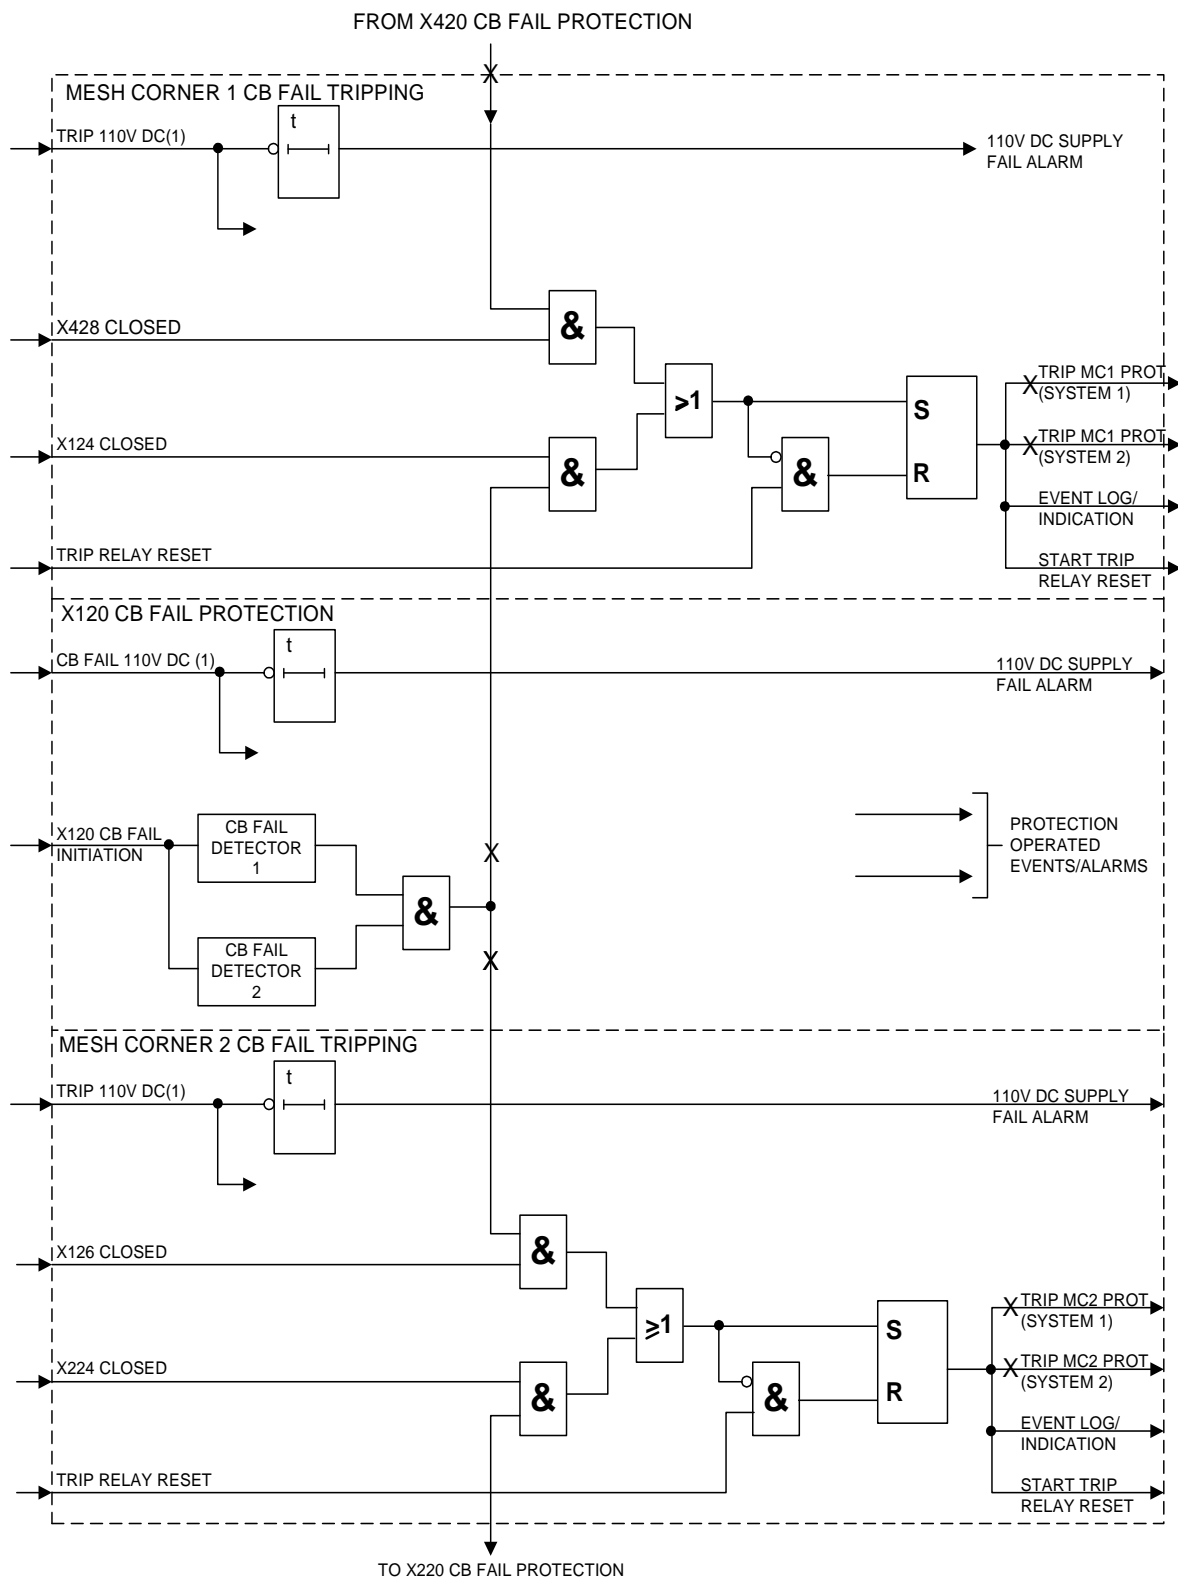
FROM X420 CB FAIL PROTECTION

MESH CORNER 1 CB FAIL TRIPPING

TRIP 110V DC(1)

t

110V DC SUPPLY FAIL ALARM

X428 CLOSED

&

>1

S

R

TRIP MC1 PROT (SYSTEM 1)

X124 CLOSED

&

&

TRIP MC1 PROT (SYSTEM 2)

EVENT LOG/ INDICATION

TRIP RELAY RESET

START TRIP RELAY RESET

X120 CB FAIL PROTECTION

CB FAIL 110V DC (1)

t

110V DC SUPPLY FAIL ALARM

X120 CB FAIL INITIATION

CB FAIL DETECTOR 1

PROTECTION OPERATED EVENTS/ALARMS

&

CB FAIL DETECTOR 2

MESH CORNER 2 CB FAIL TRIPPING

TRIP 110V DC(1)

t

110V DC SUPPLY FAIL ALARM

X126 CLOSED

&

$\geq$1

S

R

TRIP MC2 PROT (SYSTEM 1)

X224 CLOSED

&

&

TRIP MC2 PROT (SYSTEM 2)

EVENT LOG/ INDICATION

TRIP RELAY RESET

START TRIP RELAY RESET

TO X220 CB FAIL PROTECTION